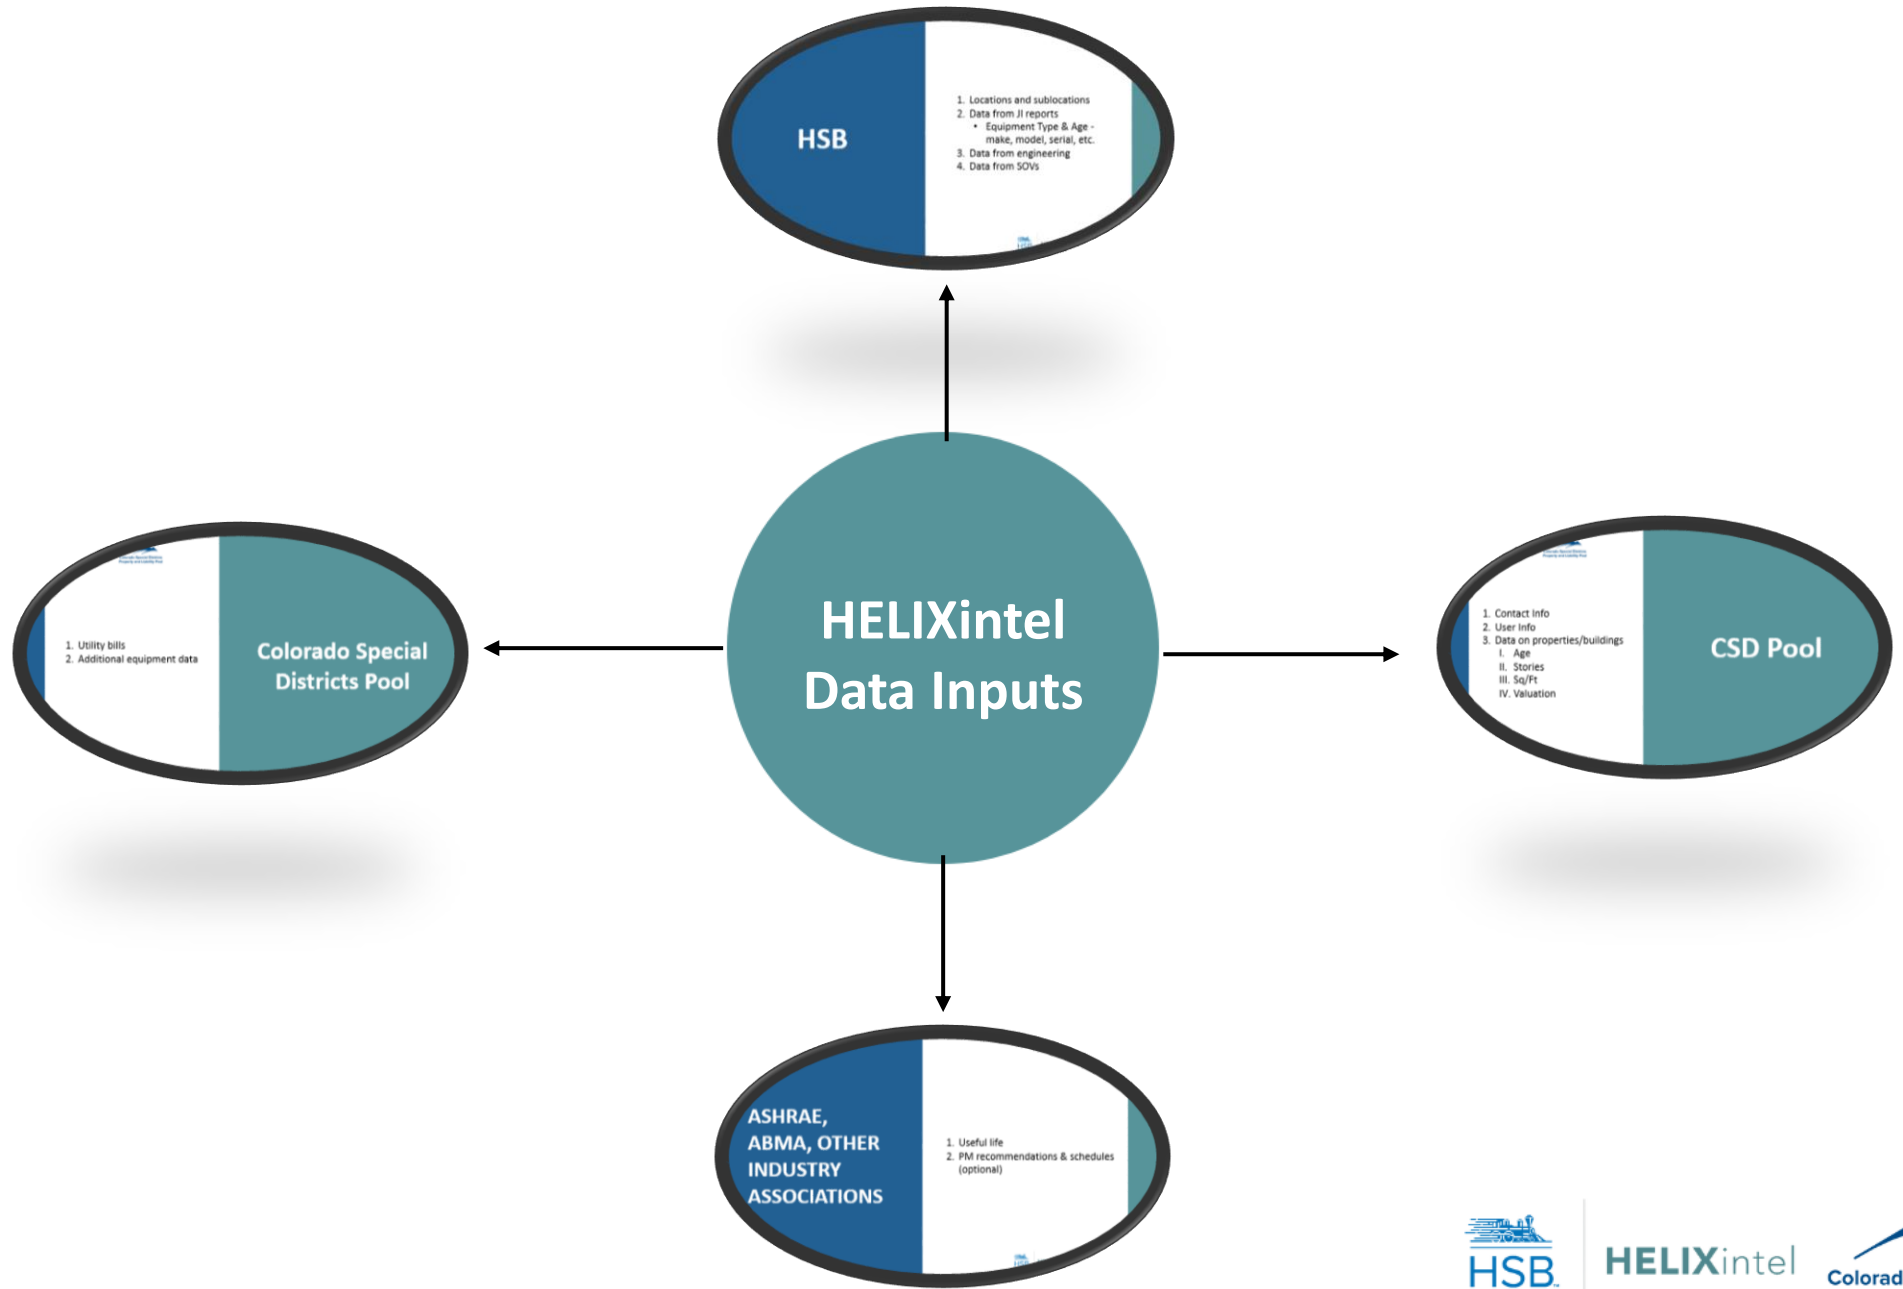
HSB

1. Locations and sublocations
2. Data from JI reports
• Equipment Type & Age - make, model, serial, etc.
3. Data from engineering
4. Data from SOVs

1. Utility bills
2. Additional equipment data

Colorado Special Districts Pool

HELIXintel Data Inputs

1. Contact Info
2. User Info
3. Data on properties/buildings
I. Age
II. Stories
III. Sq/Ft
IV. Valuation

CSD Pool

ASHRAE, ABMA, OTHER INDUSTRY ASSOCIATIONS

1. Useful life
2. PM recommendations & schedules (optional)

HSB

HELIXintel

Colorad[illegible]